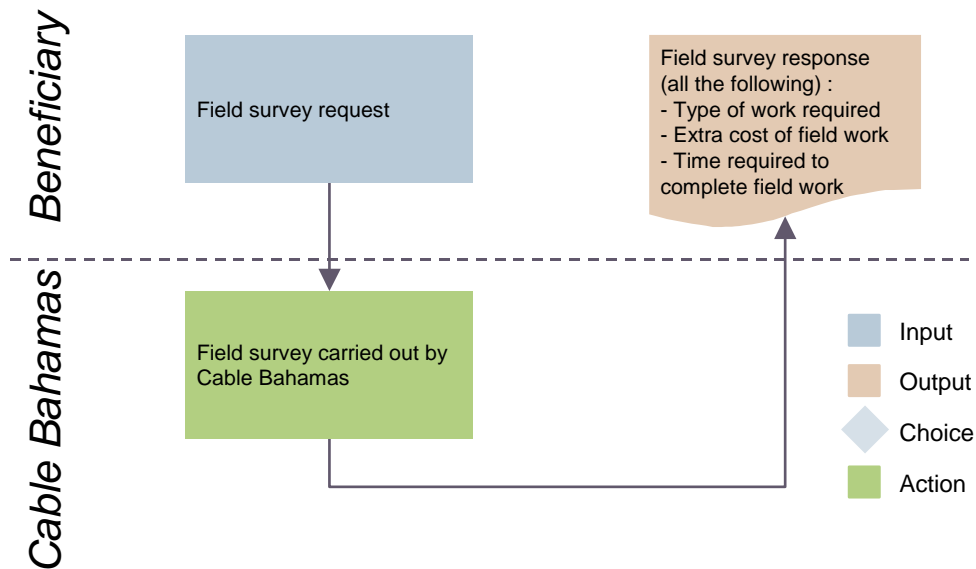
Beneficiary

Field survey request

Field survey response (all the following) :
- Type of work required
- Extra cost of field work
- Time required to complete field work

Cable Bahamas

Field survey carried out by Cable Bahamas

Input
Output
Choice
Action